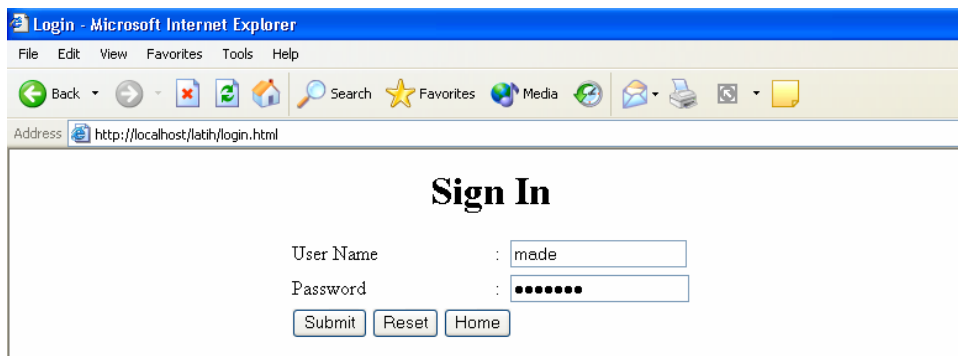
Login - Microsoft Internet Explorer

File Edit View Favorites Tools Help

Back Search Favorites Media

Address http://localhost/latih/login.html

# Sign In

User Name : made

Password : •••••••

Submit Reset Home